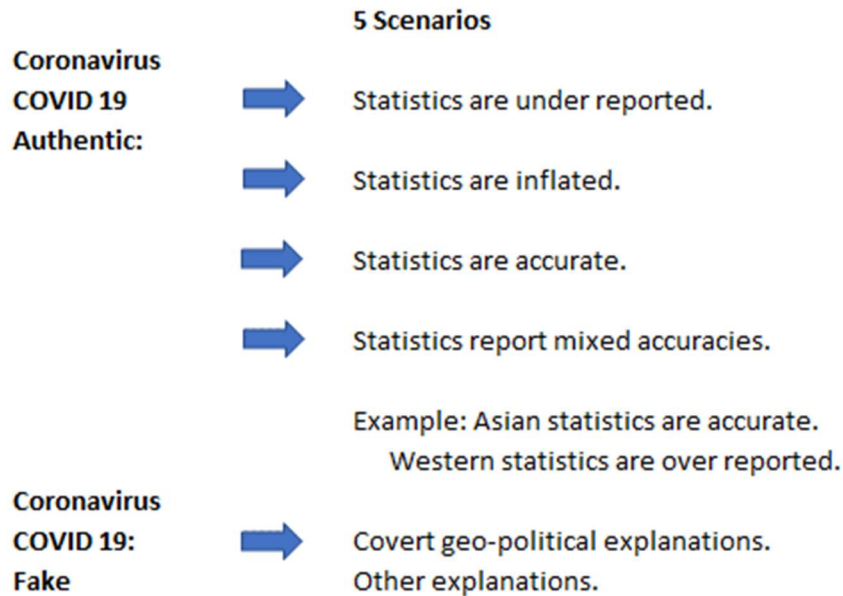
5 Scenarios

Coronavirus
COVID 19
Authentic:

Statistics are under reported.

Statistics are inflated.

Statistics are accurate.

Statistics report mixed accuracies.

Example: Asian statistics are accurate.
Western statistics are over reported.

Coronavirus
COVID 19:
Fake

Covert geo-political explanations.
Other explanations.